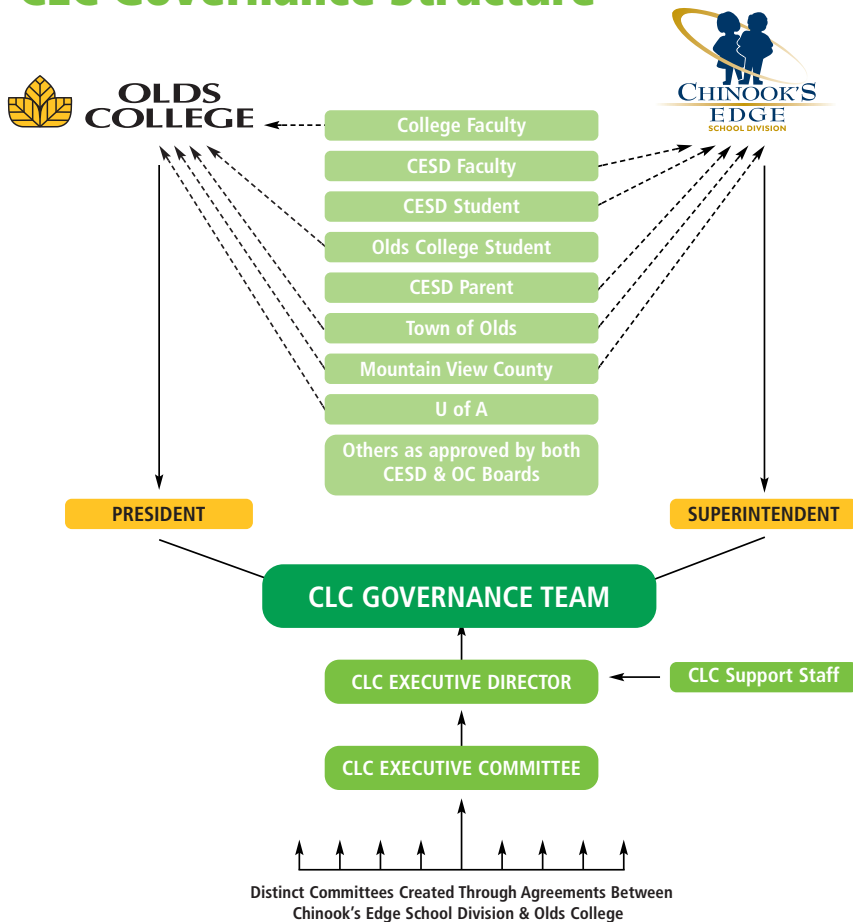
CLC Governance Structure

OLDS COLLEGE

CHINOOK'S EDGE SCHOOL DIVISION

College Faculty

CESD Faculty

CESD Student

Olds College Student

CESD Parent

Town of Olds

Mountain View County

U of A

Others as approved by both CESD & OC Boards

PRESIDENT

SUPERINTENDENT

CLC GOVERNANCE TEAM

CLC EXECUTIVE DIRECTOR

CLC Support Staff

CLC EXECUTIVE COMMITTEE

Distinct Committees Created Through Agreements Between Chinook's Edge School Division & Olds College